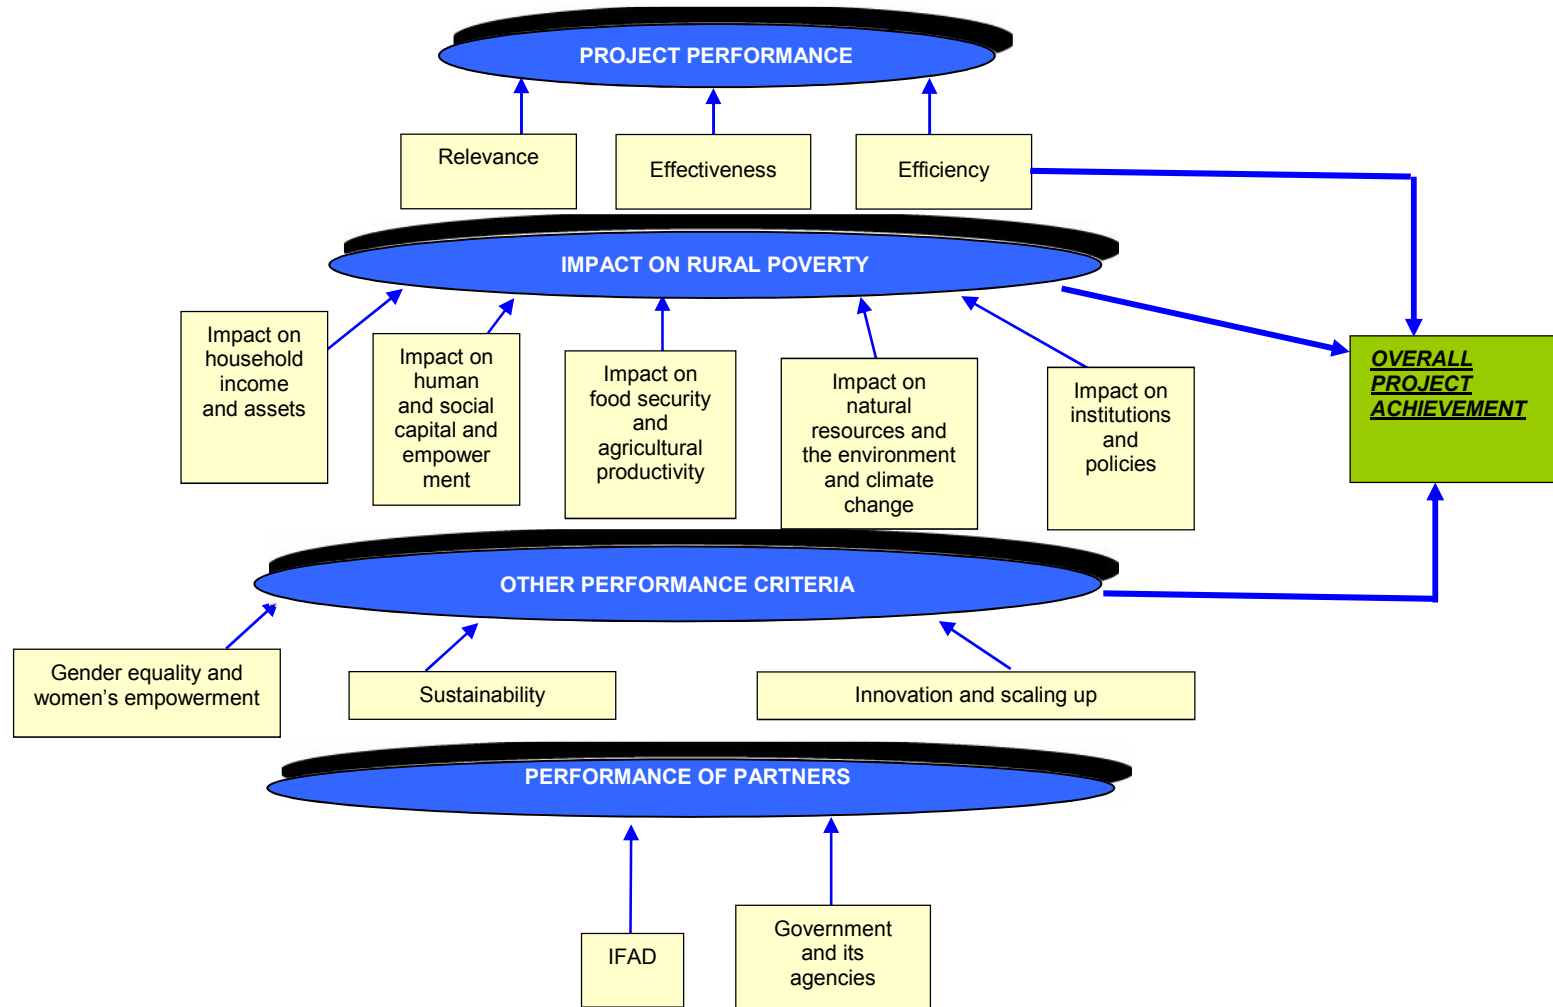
PROJECT PERFORMANCE

Relevance

Effectiveness

Efficiency

IMPACT ON RURAL POVERTY

Impact on household income and assets

Impact on human and social capital and empower ment

Impact on food security and agricultural productivity

Impact on natural resources and the environment and climate change

Impact on institutions and policies

OVERALL PROJECT ACHIEVEMENT

OTHER PERFORMANCE CRITERIA

Gender equality and women's empowerment

Sustainability

Innovation and scaling up

PERFORMANCE OF PARTNERS

IFAD

Government and its agencies